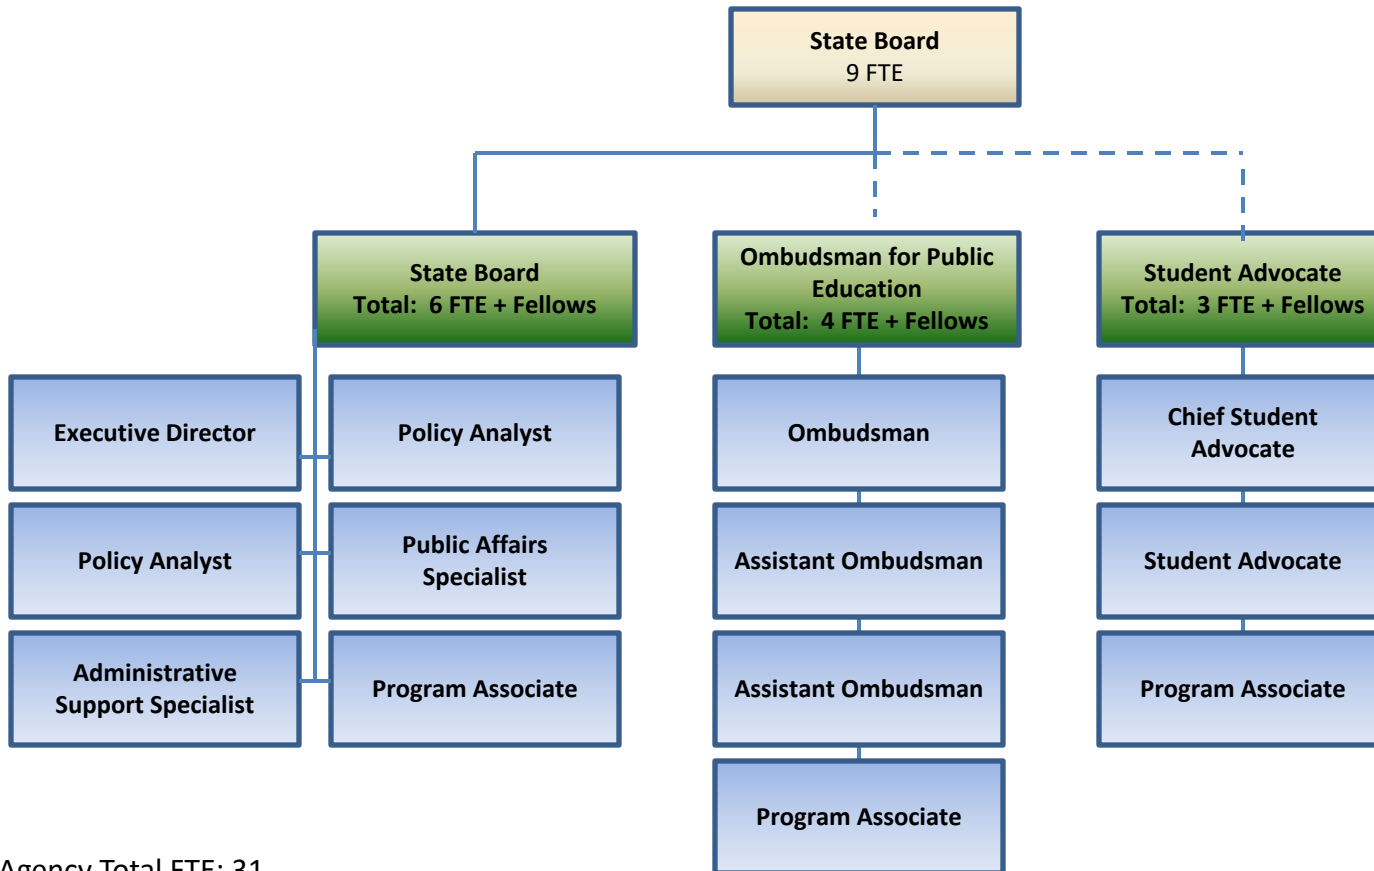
State Board
9 FTE

State Board
Total: 6 FTE + Fellows

Ombudsman for Public Education
Total: 4 FTE + Fellows

Student Advocate
Total: 3 FTE + Fellows

Executive Director

Policy Analyst

Policy Analyst

Public Affairs Specialist

Administrative Support Specialist

Program Associate

Ombudsman

Assistant Ombudsman

Assistant Ombudsman

Program Associate

Chief Student Advocate

Student Advocate

Program Associate

Agency Total FTE: 31